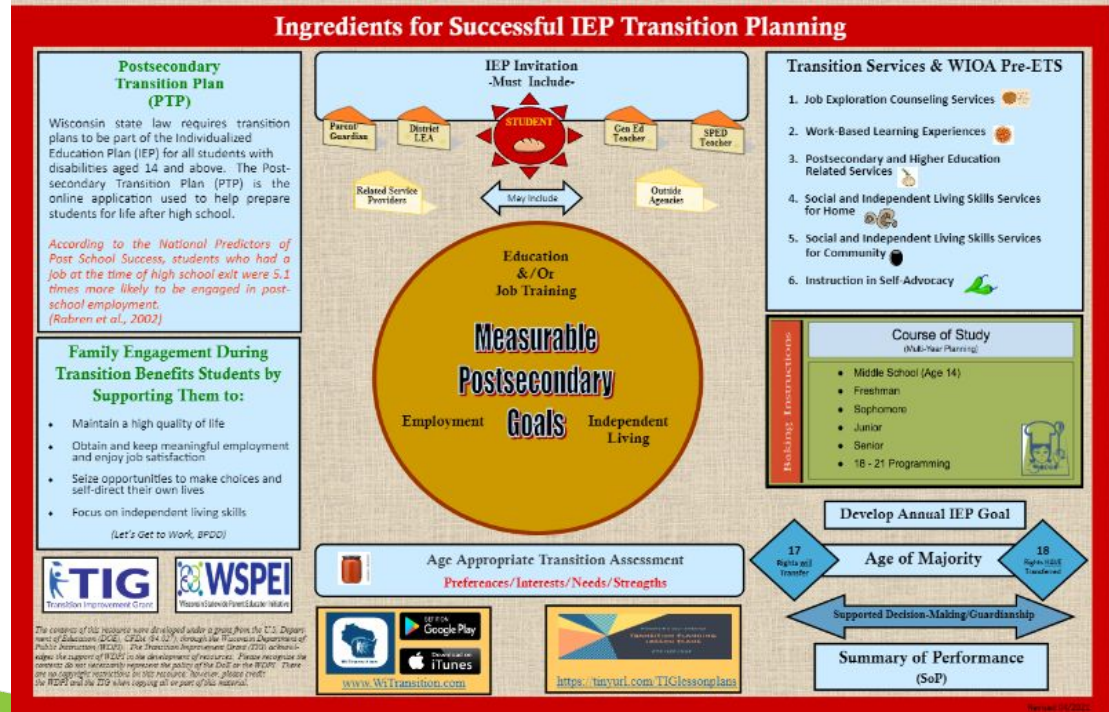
Ingredients for Successful IEP Transition Planning

Postsecondary Transition Plan (PTP)

Wisconsin state law requires transition plans to be part of the Individualized Education Plan (IEP) for all students with disabilities aged 14 and above. The Postsecondary Transition Plan (PTP) is the online application used to help prepare students for life after high school.

According to the National Predictors of Post School Success, students who had a job at the time of high school exit were 5.1 times more likely to be engaged in post-school employment. (Rabren et al., 2002)

Family Engagement During Transition Benefits Students by Supporting Them to:

- Maintain a high quality of life
- Obtain and keep meaningful employment and enjoy job satisfaction
- Seize opportunities to make choices and self-direct their own lives
- Focus on independent living skills

(Let's Get to Work, BPDD)

TIG Transition Improvement Grant

WSPEI Wisconsin Statewide Parent-Educator Initiative

The contents of this resource were developed under a grant from the U.S. Department of Education (DOE), CFDA 84.027, through the Wisconsin Department of Public Instruction (WDPI). The Transition Improvement Grant (TIG) acknowledges the support of WDPI in the development of resources. Please recognize the contents do not necessarily represent the policy of the DOE or the WDPI. There are no copyright restrictions on this resource; however, please credit the WDPI and the TIG when copying all or part of this material.

IEP Invitation -Must Include-

Parent/ Guardian

District LEA

STUDENT

Gen Ed Teacher

SPED Teacher

Related Service Providers

May Include

Outside Agencies

Education &/Or Job Training

Measurable Postsecondary Goals

Employment

Independent Living

Age Appropriate Transition Assessment

Preferences/Interests/Needs/Strengths

WI Transition

GET IT ON Google Play

Download on iTunes

www.WiTransition.com

TRANSITION PLANNING LESSON PLANS

https://tinyurl.com/TIGlessonplans

Transition Services & WIOA Pre-ETS

1. Job Exploration Counseling Services
2. Work-Based Learning Experiences
3. Postsecondary and Higher Education Related Services
4. Social and Independent Living Skills Services for Home
5. Social and Independent Living Skills Services for Community
6. Instruction in Self-Advocacy

Baking Instructions

Course of Study
(Multi-Year Planning)

- Middle School (Age 14)
- Freshman
- Sophomore
- Junior
- Senior
- 18 - 21 Programming

Develop Annual IEP Goal

17 Rights will Transfer

Age of Majority

18 Rights HAVE Transferred

Supported Decision-Making/Guardianship

Summary of Performance (SoP)

Revised 04/2021